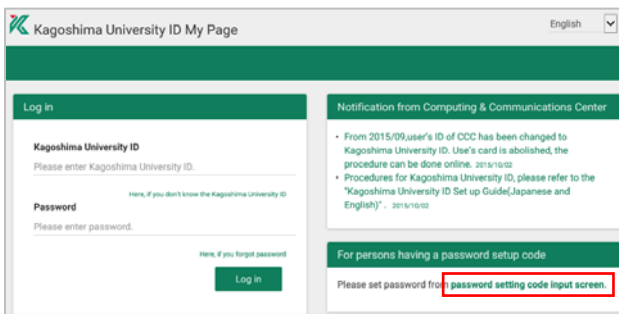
Kagoshima University ID My Page

English

Log in

Kagoshima University ID

Please enter Kagoshima University ID.

Here, if you don't know the Kagoshima University ID

Password

Please enter password.

Here, if you forgot password

Log in

Notification from Computing & Communications Center

• From 2015/09,user's ID of CCC has been changed to Kagoshima University ID. Use's card is abolished, the procedure can be done online. 2015/10/02

• Procedures for Kagoshima University ID, please refer to the "Kagoshima University ID Set up Guide(Japanese and English)" . 2015/10/02

For persons having a password setup code

Please set password from password setting code input screen.